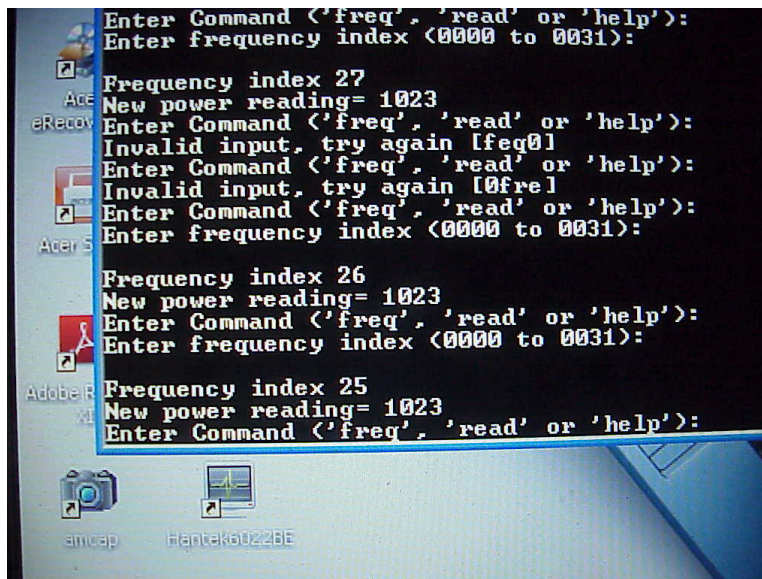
Ace
eRecov
Acer S
Adobe R
XI
amcap
Hantek6022BE

Enter Command ('freq', 'read' or 'help'):
Enter frequency index (0000 to 0031):

Frequency index 27
New power reading= 1023
Enter Command ('freq', 'read' or 'help'):
Invalid input, try again [feq0]
Enter Command ('freq', 'read' or 'help'):
Invalid input, try again [0fre]
Enter Command ('freq', 'read' or 'help'):
Enter frequency index (0000 to 0031):

Frequency index 26
New power reading= 1023
Enter Command ('freq', 'read' or 'help'):
Enter frequency index (0000 to 0031):

Frequency index 25
New power reading= 1023
Enter Command ('freq', 'read' or 'help'):